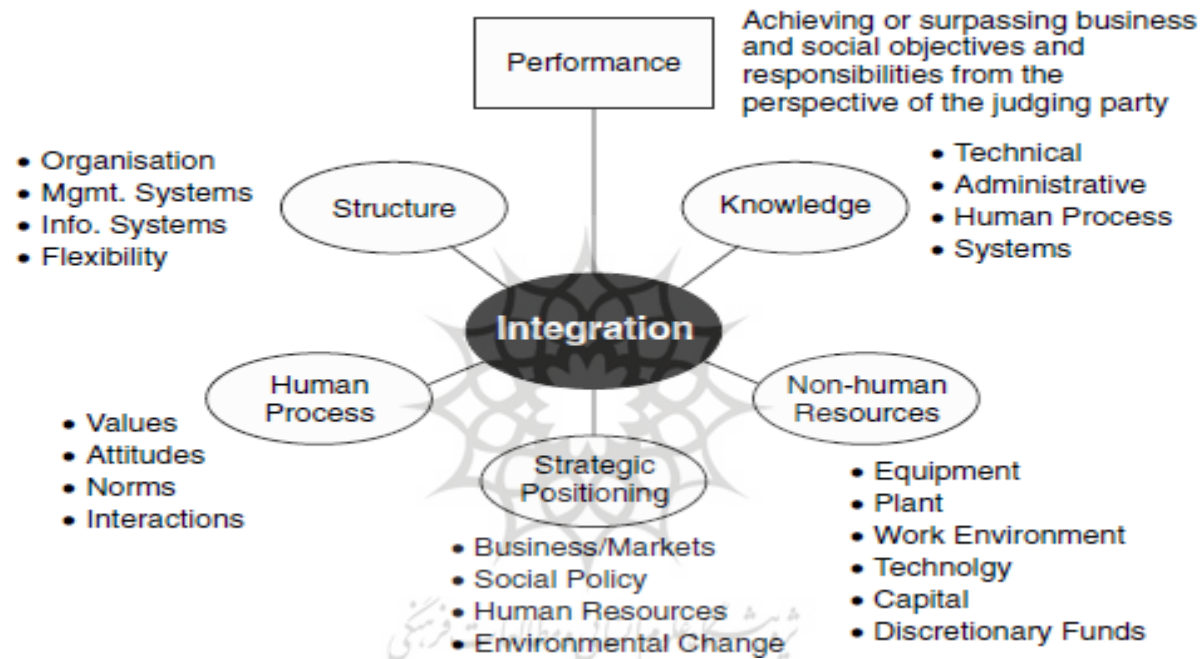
Performance

Achieving or surpassing business and social objectives and responsibilities from the perspective of the judging party

• Organisation
• Mgmt. Systems
• Info. Systems
• Flexibility

Structure

Knowledge

• Technical
• Administrative
• Human Process
• Systems

Integration

Human Process

• Values
• Attitudes
• Norms
• Interactions

Strategic Positioning

• Business/Markets
• Social Policy
• Human Resources
• Environmental Change

Non-human Resources

• Equipment
• Plant
• Work Environment
• Technolgy
• Capital
• Discretionary Funds

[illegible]